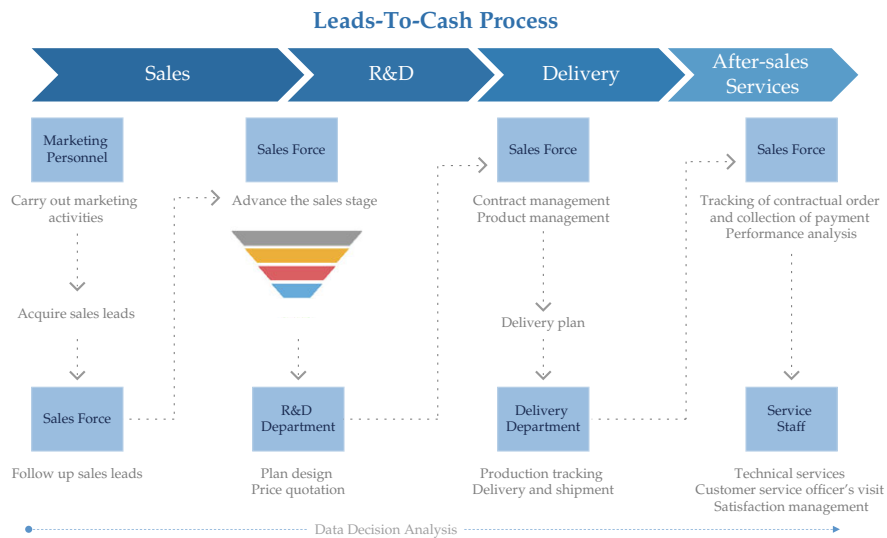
Leads-To-Cash Process

Sales

R&D

Delivery

After-sales Services

Marketing Personnel

Carry out marketing activities

Acquire sales leads

Sales Force

Follow up sales leads

Sales Force

Advance the sales stage

R&D Department

Plan design
Price quotation

Sales Force

Contract management
Product management

Delivery plan

Delivery Department

Production tracking
Delivery and shipment

Sales Force

Tracking of contractual order and collection of payment
Performance analysis

Service Staff

Technical services
Customer service officer's visit
Satisfaction management

Data Decision Analysis